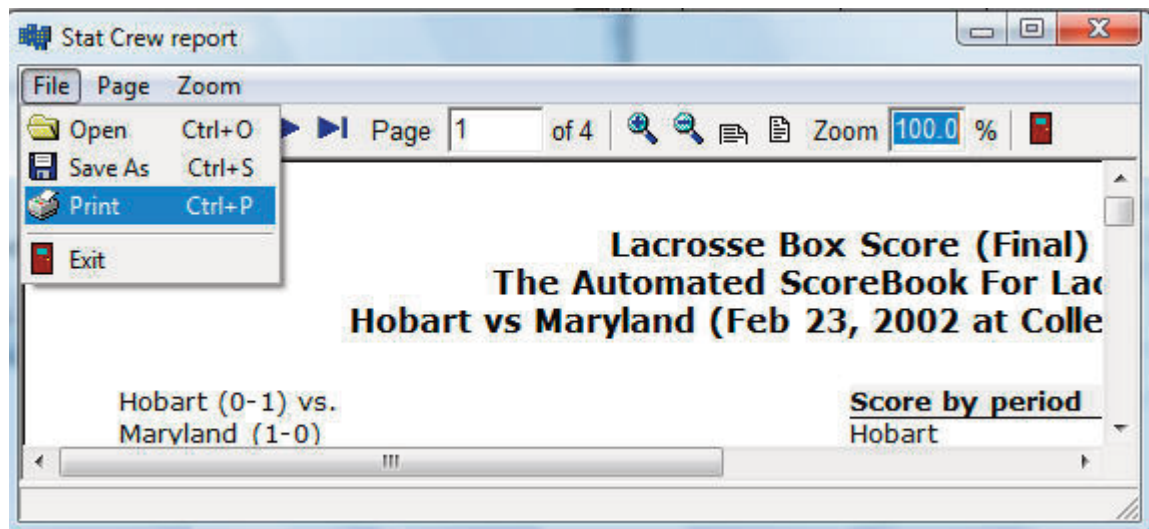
Stat Crew report

File Page Zoom

Open Ctrl+O
Save As Ctrl+S
Print Ctrl+P
Exit

Page 1 of 4 Zoom 100.0 %

Lacrosse Box Score (Final)
The Automated ScoreBook For Lac
Hobart vs Maryland (Feb 23, 2002 at Colle

Hobart (0-1) vs.
Maryland (1-0)

Score by period
Hobart